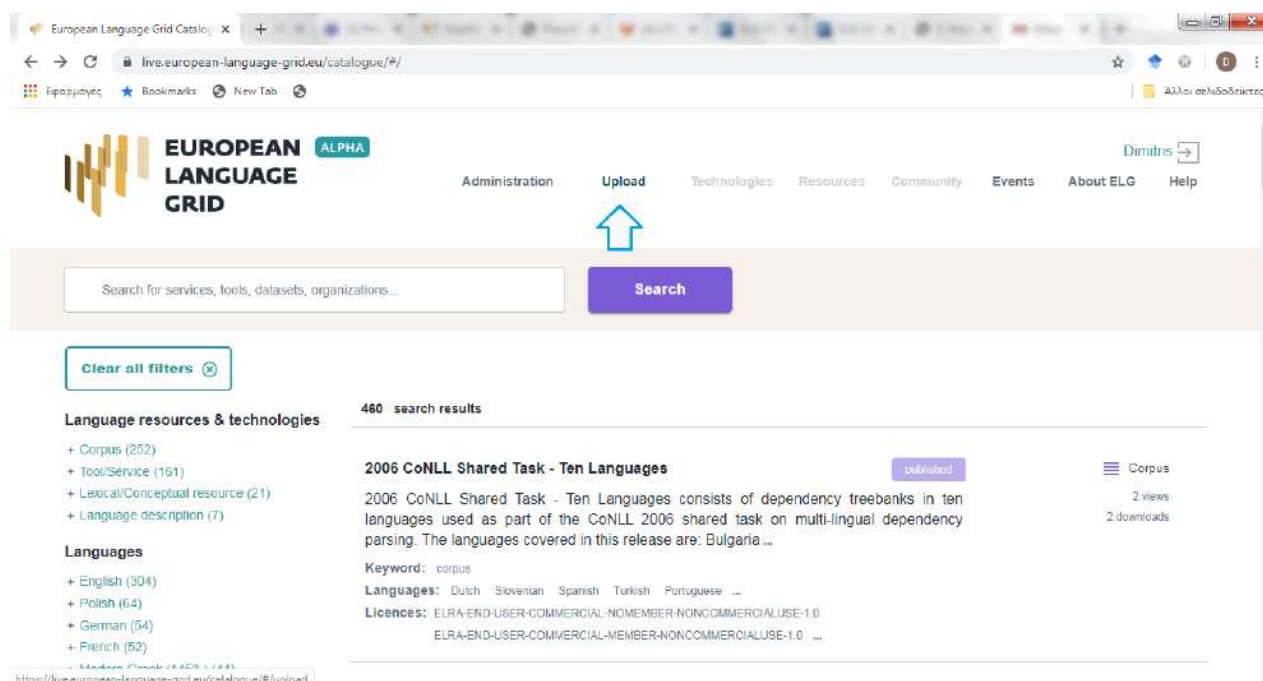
European Language Grid Catalog ×

live.european-language-grid.eu/catalogue/#/

Εφαρμογές Bookmarks New Tab

Άλλοι σελιδοδείκτες

EUROPEAN LANGUAGE GRID ALPHA

Dimitris

Administration Upload Technologies Resources Community Events About ELG Help

Search for services, tools, datasets, organizations...

Search

Clear all filters

Language resources & technologies

+ Corpus (252)
+ Tool/Service (161)
+ Lexical/Conceptual resource (21)
+ Language description (7)

Languages

+ English (304)
+ Polish (64)
+ German (54)
+ French (52)
+ Modern Greek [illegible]

460 search results

2006 CoNLL Shared Task - Ten Languages

published

Corpus
2 views
2 downloads

2006 CoNLL Shared Task - Ten Languages consists of dependency treebanks in ten languages used as part of the CoNLL 2006 shared task on multi-lingual dependency parsing. The languages covered in this release are: Bulgaria ...

Keyword: corpus

Languages: Dutch Slovenian Spanish Turkish Portuguese ...

Licences: ELRA-END-USER-COMMERCIAL-NOMEMBER-NONCOMMERCIALUSE-1.0
ELRA-END-USER-COMMERCIAL-MEMBER-NONCOMMERCIALUSE-1.0 ...

https://live.european-language-grid.eu/catalogue/#/upload